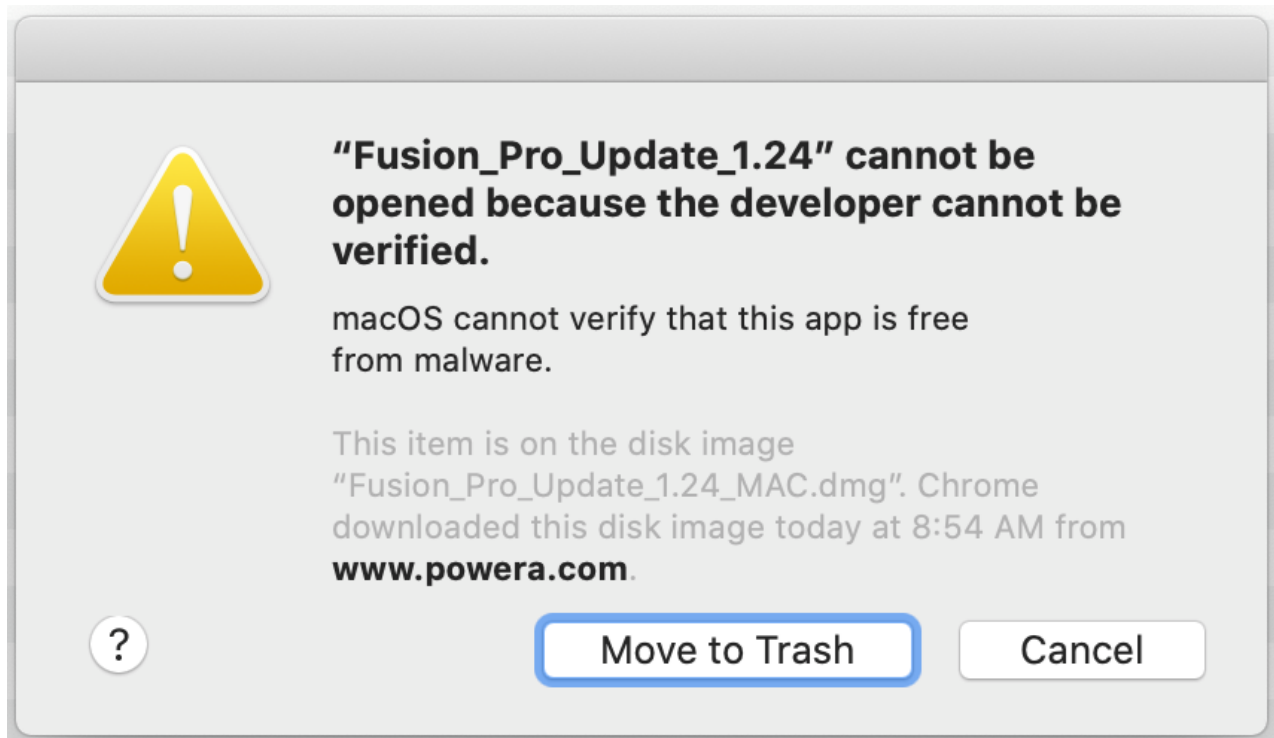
“Fusion_Pro_Update_1.24” cannot be opened because the developer cannot be verified.

macOS cannot verify that this app is free from malware.

This item is on the disk image “Fusion_Pro_Update_1.24_MAC.dmg”. Chrome downloaded this disk image today at 8:54 AM from **www.powera.com**.

?

Move to Trash

Cancel